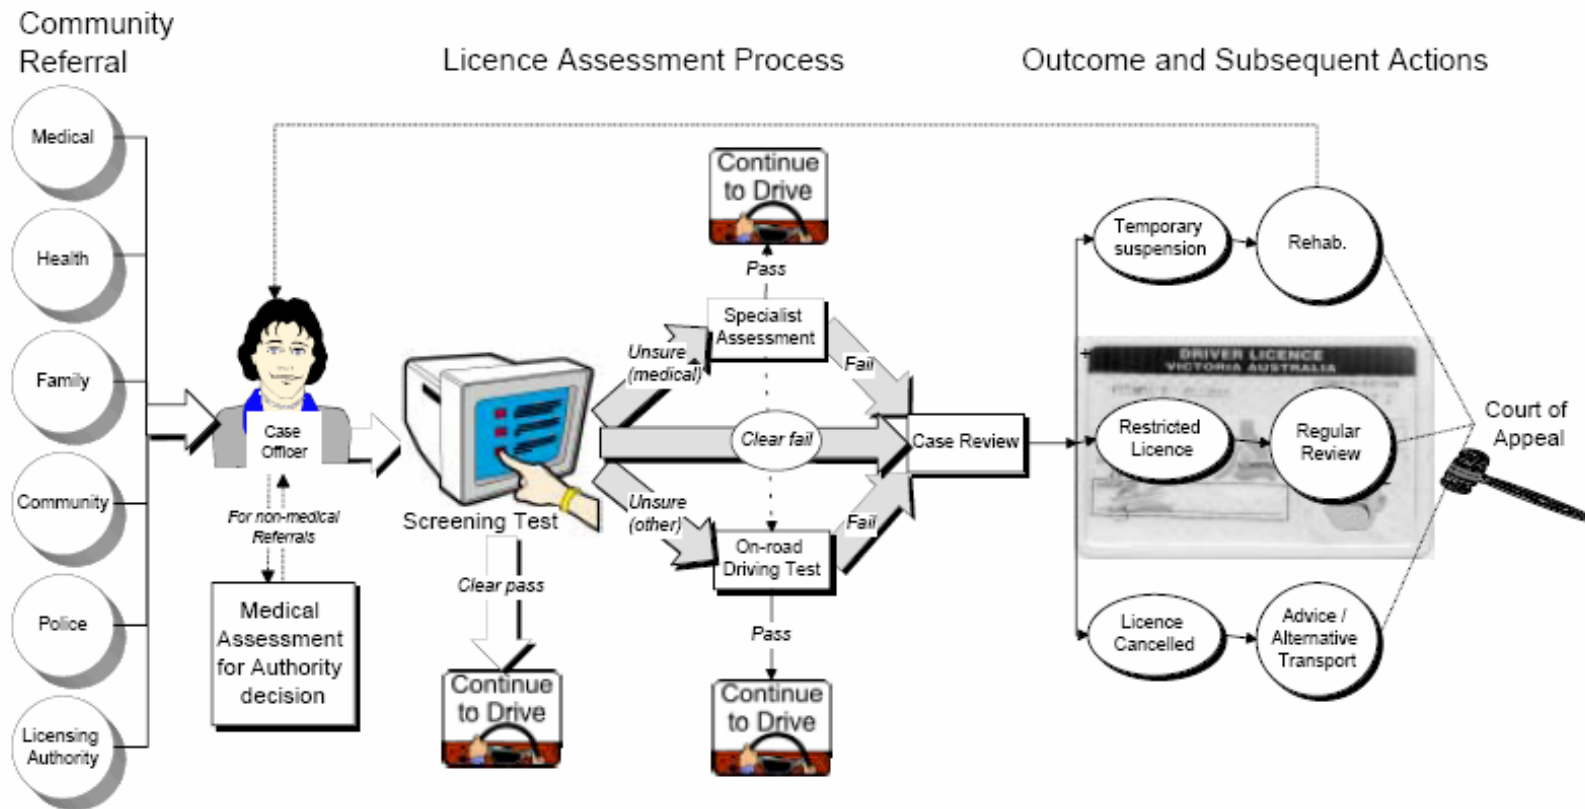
Community Referral

Licence Assessment Process

Outcome and Subsequent Actions

Medical

Health

Family

Community

Police

Licensing Authority

Case Officer

For non-medical Referrals

Medical Assessment for Authority decision

Screening Test

Clear pass

Continue to Drive

Unsure (medical)

Specialist Assessment

Pass

Continue to Drive

Clear fail

Unsure (other)

On-road Driving Test

Pass

Continue to Drive

Fail

Fail

Case Review

Temporary suspension

Rehab.

DRIVER LICENCE VICTORIA AUSTRALIA

Restricted Licence

Regular Review

Licence Cancelled

Advice / Alternative Transport

Court of Appeal